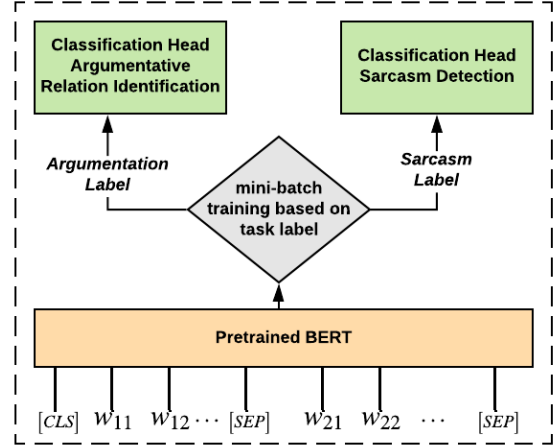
Classification Head Argumentative Relation Identification

Classification Head Sarcasm Detection

Argumentation Label

mini-batch training based on task label

Sarcasm Label

Pretrained BERT

$[CLS]$ $w_{11}$ $w_{12} \cdots$ $[SEP]$ $w_{21}$ $w_{22}$ $\cdots$ $[SEP]$